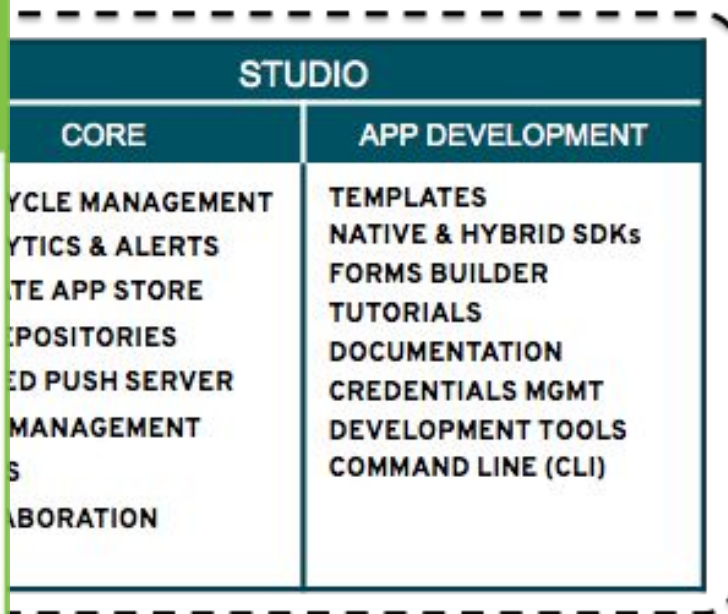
STUDIO

| CORE | APP DEVELOPMENT |
|---|---|
| YCLE MANAGEMENT | TEMPLATES |
| YTICS & ALERTS | NATIVE & HYBRID SDKs |
| TE APP STORE | FORMS BUILDER |
| POSITORIES | TUTORIALS |
| ED PUSH SERVER | DOCUMENTATION |
| MANAGEMENT | CREDENTIALS MGMT |
| S | DEVELOPMENT TOOLS |
| ABORATION | COMMAND LINE (CLI) |